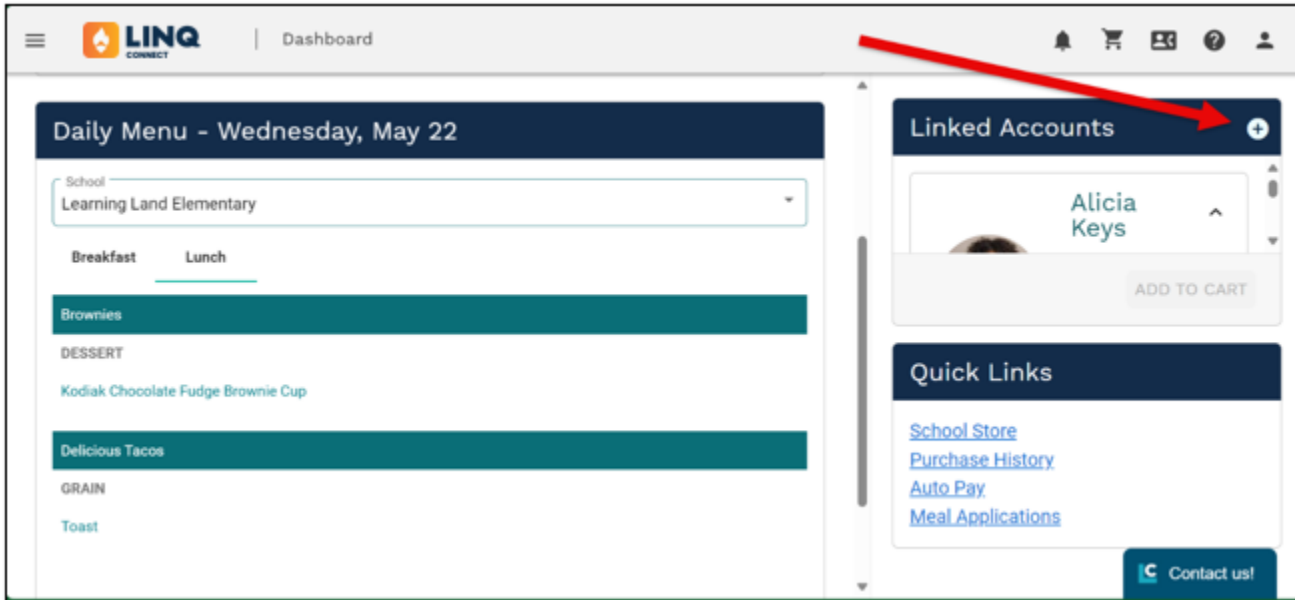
LINQ
CONNECT

Dashboard

Daily Menu - Wednesday, May 22

School
Learning Land Elementary

Breakfast
Lunch

Brownies
DESSERT
Kodiak Chocolate Fudge Brownie Cup

Delicious Tacos
GRAIN
Toast

Linked Accounts

Alicia Keys

ADD TO CART

Quick Links

School Store
Purchase History
Auto Pay
Meal Applications

Contact us!